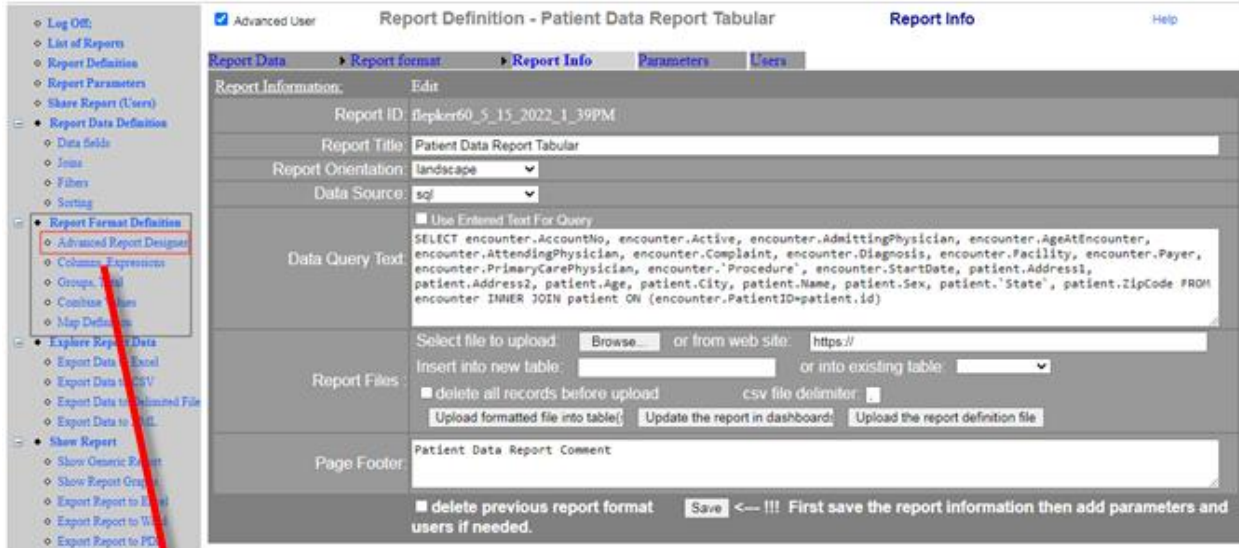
Log Off:
List of Reports
Report Definition
Report Parameters
Share Report (Users)
Report Data Definition
Data fields
Joins
Filters
Sorting
Report Format Definition
Advanced Report Designer
Columns, Expressions
Groups, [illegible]
Combine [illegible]
Map Defin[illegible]
Explore Rep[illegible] Data
Export Data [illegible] Excel
Export Data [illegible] CSV
Export Data to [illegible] Delimited File
Export Data to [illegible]
Show Report
Show Generic Re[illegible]
Show Report Gra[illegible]
Export Report to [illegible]
Export Report to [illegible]
Export Report to PD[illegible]

Advanced User

Report Definition - Patient Data Report Tabular

Report Info

Help

Report Data | Report format | Report Info | Parameters | Users

Report Information: Edit

Report ID: flepker60_5_15_2022_1_39PM

Report Title: Patient Data Report Tabular

Report Orientation: landscape

Data Source: sql

Use Entered Text For Query

Data Query Text: SELECT encounter.AccountNo, encounter.Active, encounter.AdmittingPhysician, encounter.AgeAtEncounter, encounter.AttendingPhysician, encounter.Complaint, encounter.Diagnosis, encounter.Facility, encounter.Payer, encounter.PrimaryCarePhysician, encounter.`Procedure`, encounter.StartDate, patient.Address1, patient.Address2, patient.Age, patient.City, patient.Name, patient.Sex, patient.`State`, patient.ZipCode FROM encounter INNER JOIN patient ON (encounter.PatientID=patient.id)

Report Files:
Select file to upload: Browse... or from web site: https://
Insert into new table: or into existing table:
delete all records before upload csv file delimiter: ,
Upload formatted file into table(s) | Update the report in dashboards | Upload the report definition file

Page Footer: Patient Data Report Comment

delete previous report format Save <--- !!! First save the report information then add parameters and users if needed.